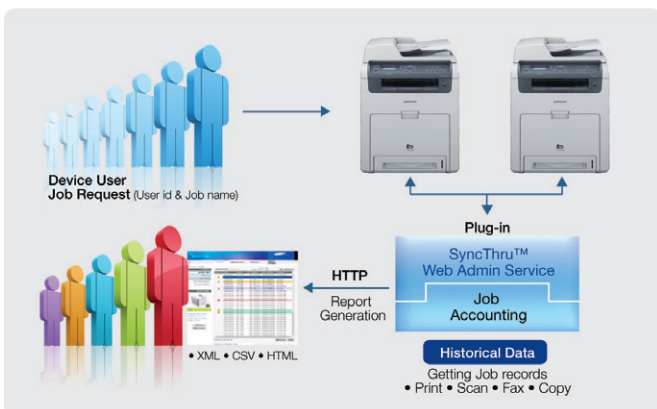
Device User
Job Request (User id & Job name)

Plug-in

SyncThru™
Web Admin Service

Job
Accounting

HTTP

Report
Generation

• XML • CSV • HTML

Historical Data

Getting Job records
• Print • Scan • Fax • Copy